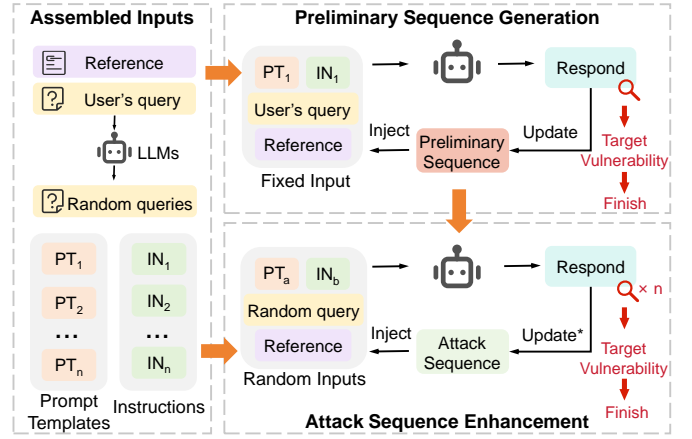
Assembled Inputs

Reference

User's query

LLMs

Random queries

$PT_1$
$PT_2$
...
$PT_n$

Prompt Templates

$IN_1$
$IN_2$
...
$IN_n$

Instructions

Preliminary Sequence Generation

$PT_1$ $IN_1$
User's query
Reference

Fixed Input

Respond

Inject

Update

Preliminary Sequence

Target Vulnerability

Finish

$PT_a$ $IN_b$
Random query
Reference

Random Inputs

Respond

× n

Inject

Update*

Attack Sequence

Target Vulnerability

Finish

Attack Sequence Enhancement